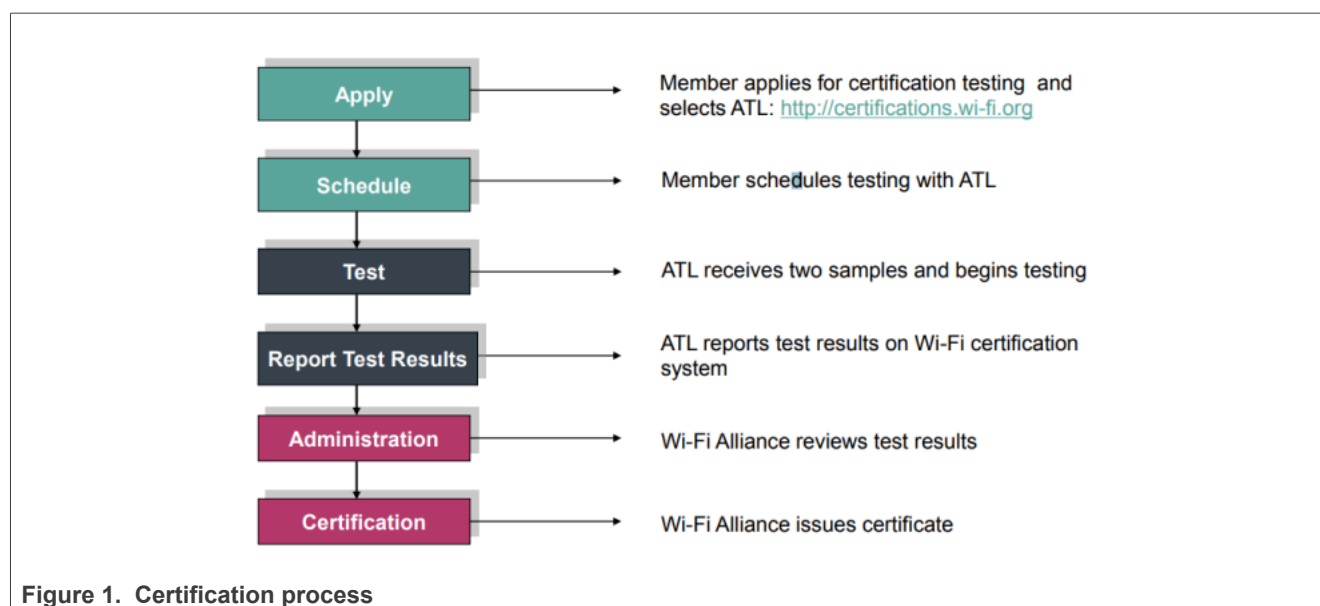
Apply

Member applies for certification testing and selects ATL: http://certifications.wi-fi.org

Schedule

Member schedules testing with ATL

Test

ATL receives two samples and begins testing

Report Test Results

ATL reports test results on Wi-Fi certification system

Administration

Wi-Fi Alliance reviews test results

Certification

Wi-Fi Alliance issues certificate

Figure 1. Certification process